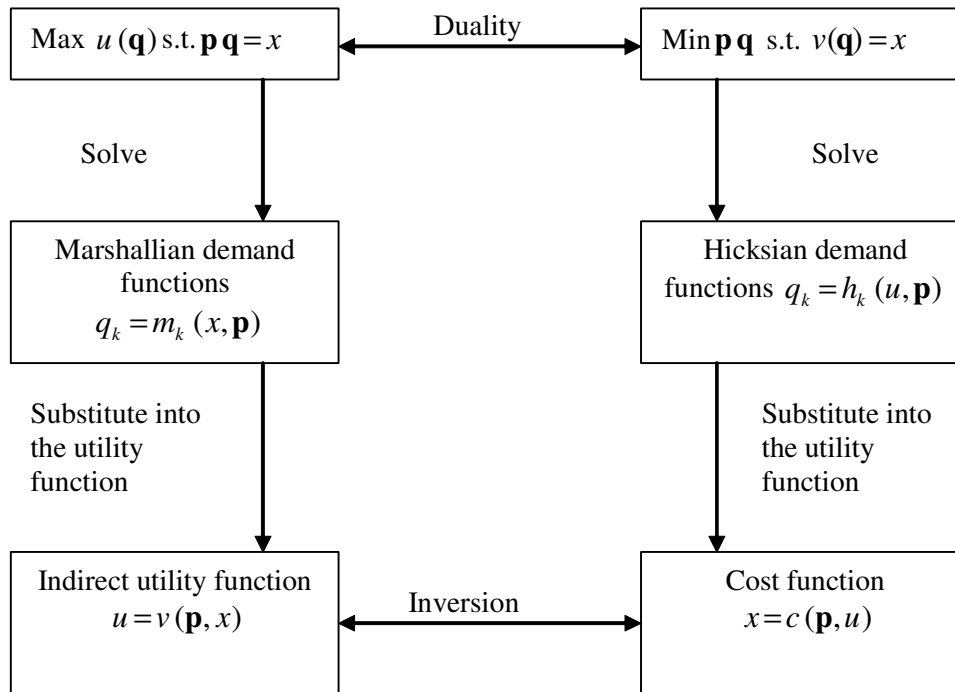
Max $u(\mathbf{q})$ s.t. $\mathbf{p}\,\mathbf{q}=x$

Duality

Min $\mathbf{p}\,\mathbf{q}$ s.t. $v(\mathbf{q})=x$

Solve

Solve

Marshallian demand functions $q_k = m_k(x, \mathbf{p})$

Hicksian demand functions $q_k = h_k(u, \mathbf{p})$

Substitute into the utility function

Substitute into the utility function

Indirect utility function $u = v(\mathbf{p}, x)$

Inversion

Cost function $x = c(\mathbf{p}, u)$